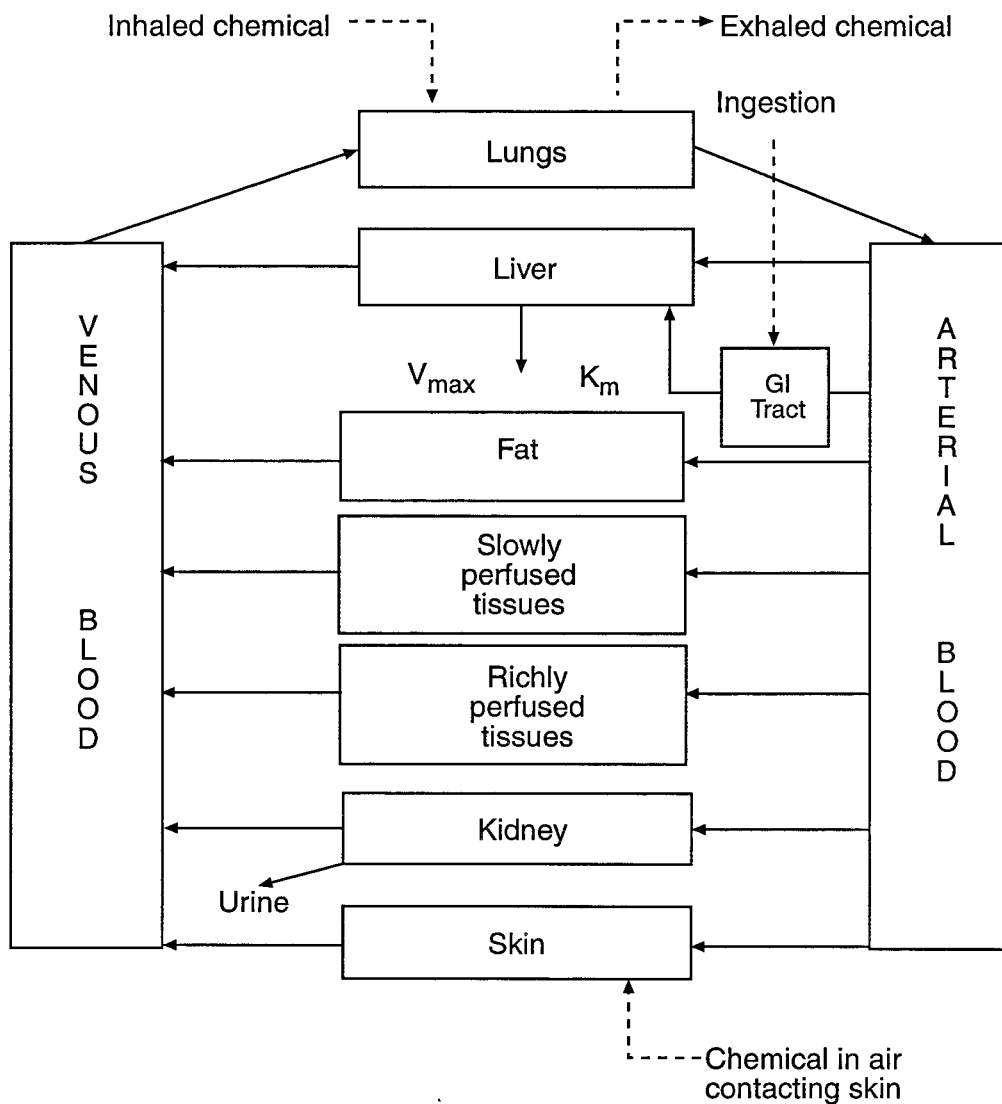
Inhaled chemical
Exhaled chemical
Ingestion
Lungs
Liver
$V_{max}$
$K_m$
GI Tract
VENOUS BLOOD
ARTERIAL BLOOD
Fat
Slowly perfused tissues
Richly perfused tissues
Kidney
Urine
Skin
Chemical in air contacting skin